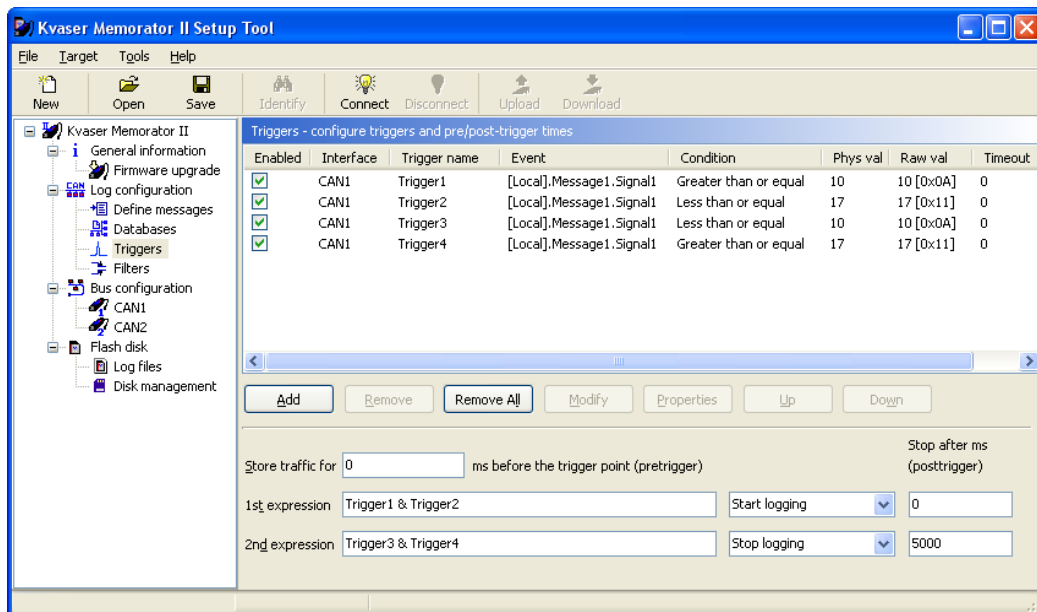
Kvaser Memorator II Setup Tool

File Target Tools Help

New Open Save Identify Connect Disconnect Upload Download

Kvaser Memorator II
General information
Firmware upgrade
Log configuration
Define messages
Databases
Triggers
Filters
Bus configuration
CAN1
CAN2
Flash disk
Log files
Disk management

Triggers - configure triggers and pre/post-trigger times

| Enabled | Interface | Trigger name | Event | Condition | Phys val | Raw val | Timeout |
|---|---|---|---|---|---|---|---|
| ☑ | CAN1 | Trigger1 | [Local].Message1.Signal1 | Greater than or equal | 10 | 10 [0x0A] | 0 |
| ☑ | CAN1 | Trigger2 | [Local].Message1.Signal1 | Less than or equal | 17 | 17 [0x11] | 0 |
| ☑ | CAN1 | Trigger3 | [Local].Message1.Signal1 | Less than or equal | 10 | 10 [0x0A] | 0 |
| ☑ | CAN1 | Trigger4 | [Local].Message1.Signal1 | Greater than or equal | 17 | 17 [0x11] | 0 |

Add Remove Remove All Modify Properties Up Down

Store traffic for 0 ms before the trigger point (pretrigger)

Stop after ms (posttrigger)

1st expression Trigger1 & Trigger2 Start logging 0

2nd expression Trigger3 & Trigger4 Stop logging 5000